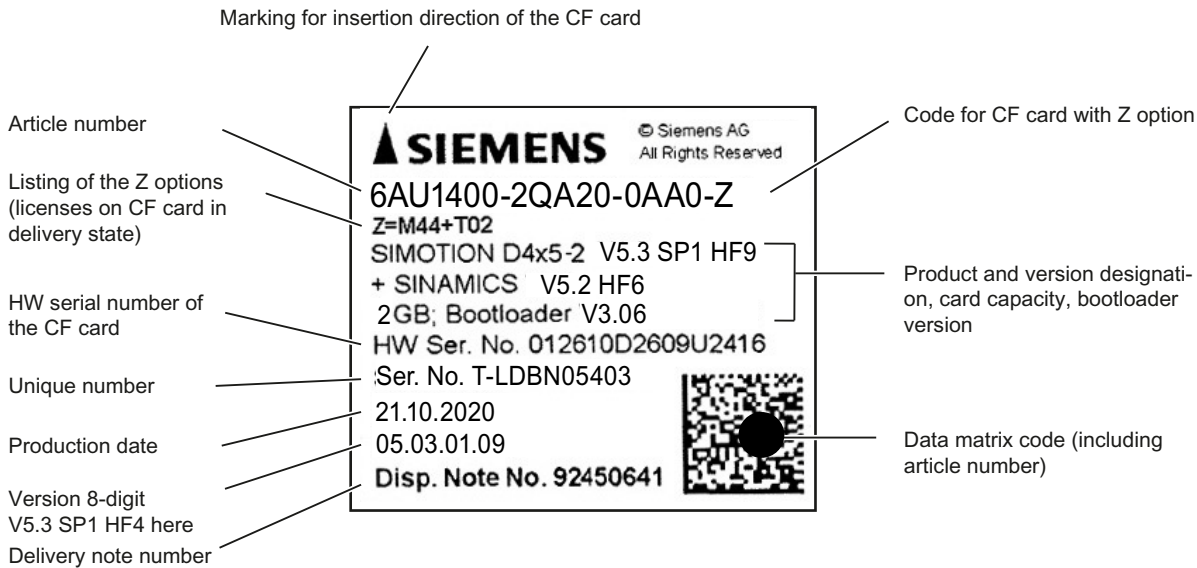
Marking for insertion direction of the CF card

Article number

Listing of the Z options (licenses on CF card in delivery state)

HW serial number of the CF card

Unique number

Production date

Version 8-digit V5.3 SP1 HF4 here

Delivery note number

SIEMENS

© Siemens AG All Rights Reserved

6AU1400-2QA20-0AA0-Z

Z=M44+T02

SIMOTION D4x5-2 V5.3 SP1 HF9

+ SINAMICS V5.2 HF6

2GB; Bootloader V3.06

HW Ser. No. 012610D2609U2416

Ser. No. T-LDBN05403

21.10.2020

05.03.01.09

Disp. Note No. 92450641

Code for CF card with Z option

Product and version designation, card capacity, bootloader version

Data matrix code (including article number)